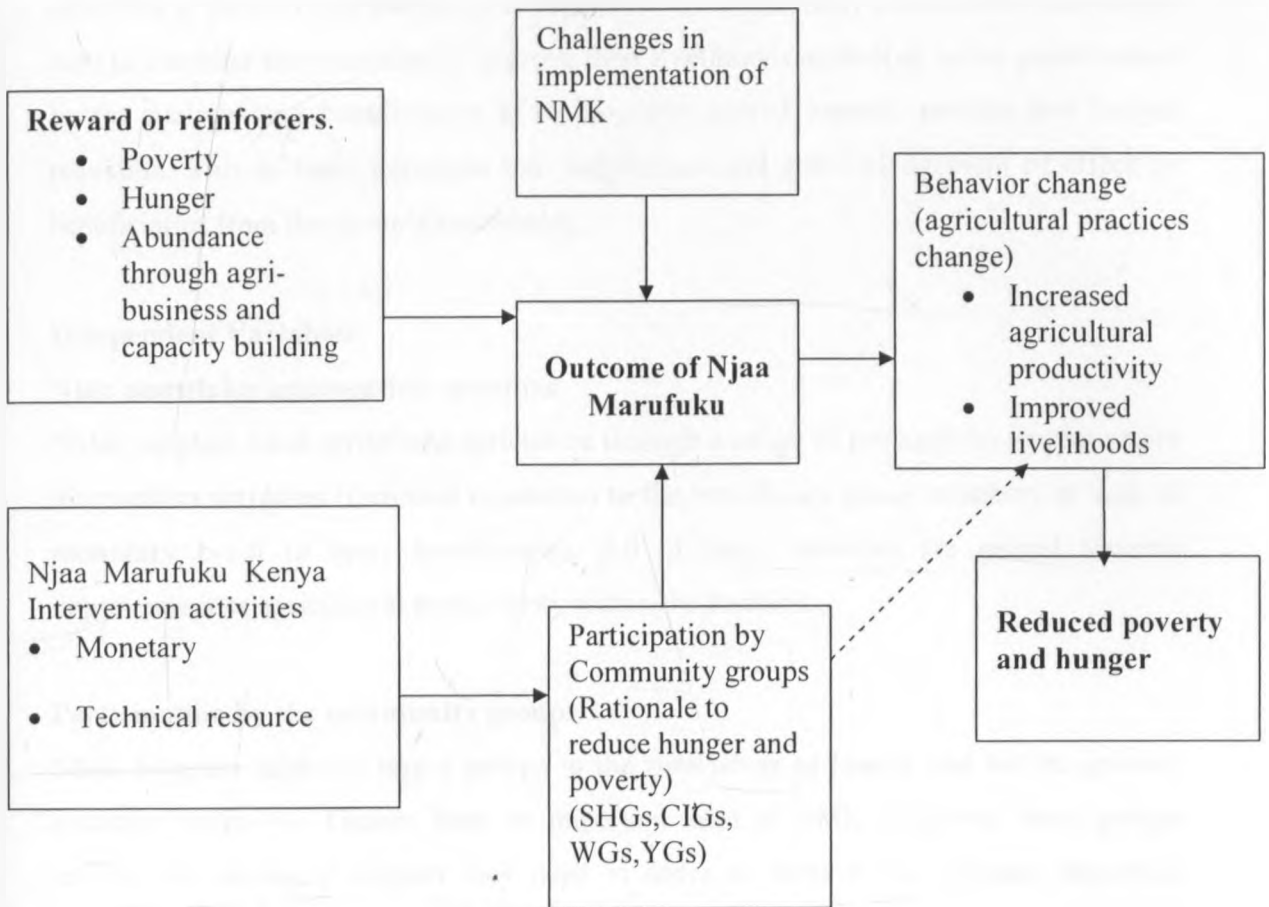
Challenges in implementation of NMK

Reward or reinforcers.
• Poverty
• Hunger
• Abundance through agribusiness and capacity building

Outcome of Njaa Marufuku

Behavior change (agricultural practices change)
• Increased agricultural productivity
• Improved livelihoods

Njaa Marufuku Kenya Intervention activities
• Monetary
• Technical resource

Participation by Community groups (Rationale to reduce hunger and poverty) (SHGs,CIGs, WGs,YGs)

Reduced poverty and hunger